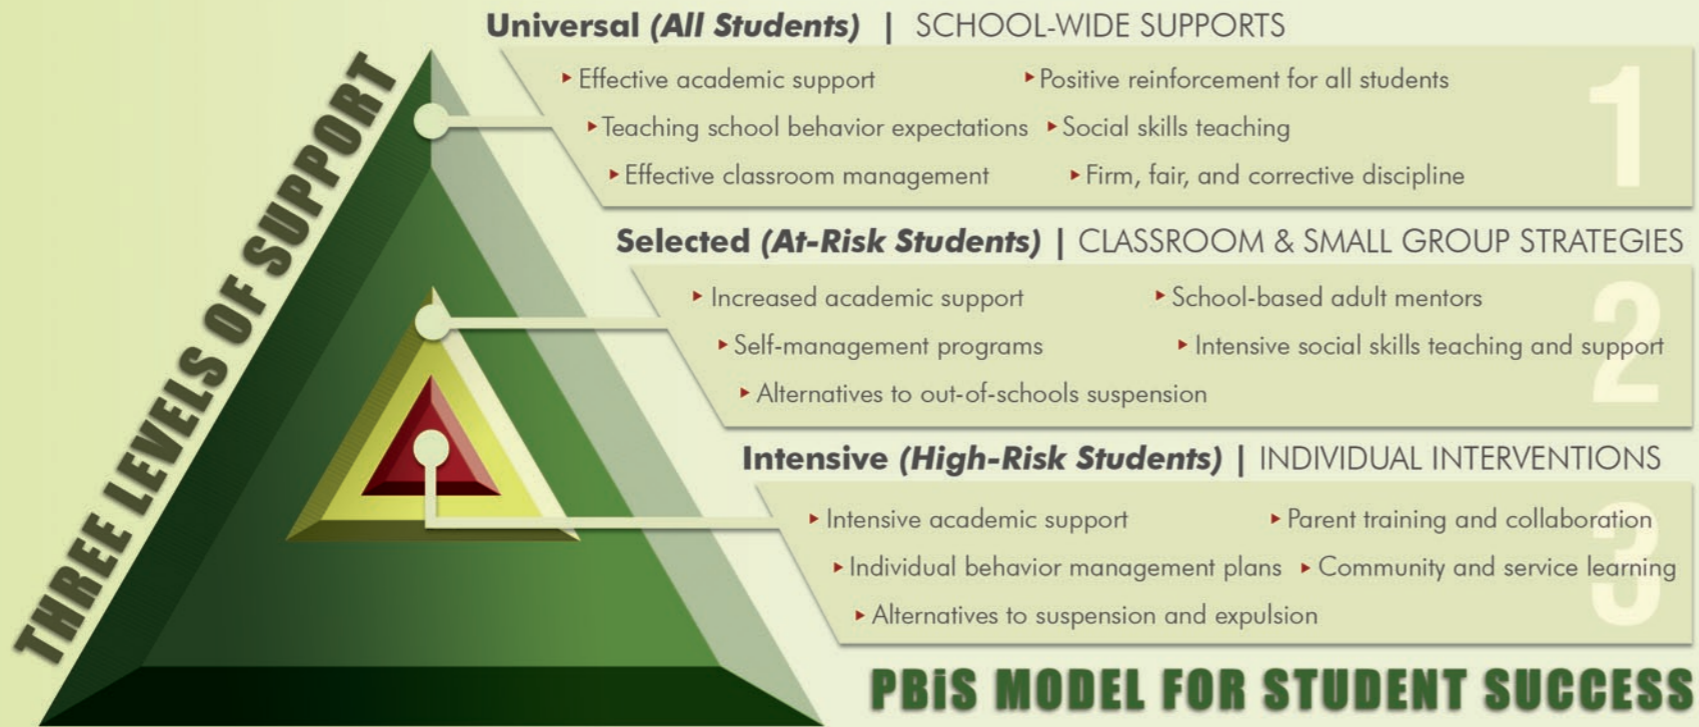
THREE LEVELS OF SUPPORT

Universal (All Students) | SCHOOL-WIDE SUPPORTS

Effective academic support
Positive reinforcement for all students
Teaching school behavior expectations
Social skills teaching
Effective classroom management
Firm, fair, and corrective discipline

1

Selected (At-Risk Students) | CLASSROOM & SMALL GROUP STRATEGIES

Increased academic support
School-based adult mentors
Self-management programs
Intensive social skills teaching and support
Alternatives to out-of-schools suspension

2

Intensive (High-Risk Students) | INDIVIDUAL INTERVENTIONS

Intensive academic support
Parent training and collaboration
Individual behavior management plans
Community and service learning
Alternatives to suspension and expulsion

3

PBiS MODEL FOR STUDENT SUCCESS